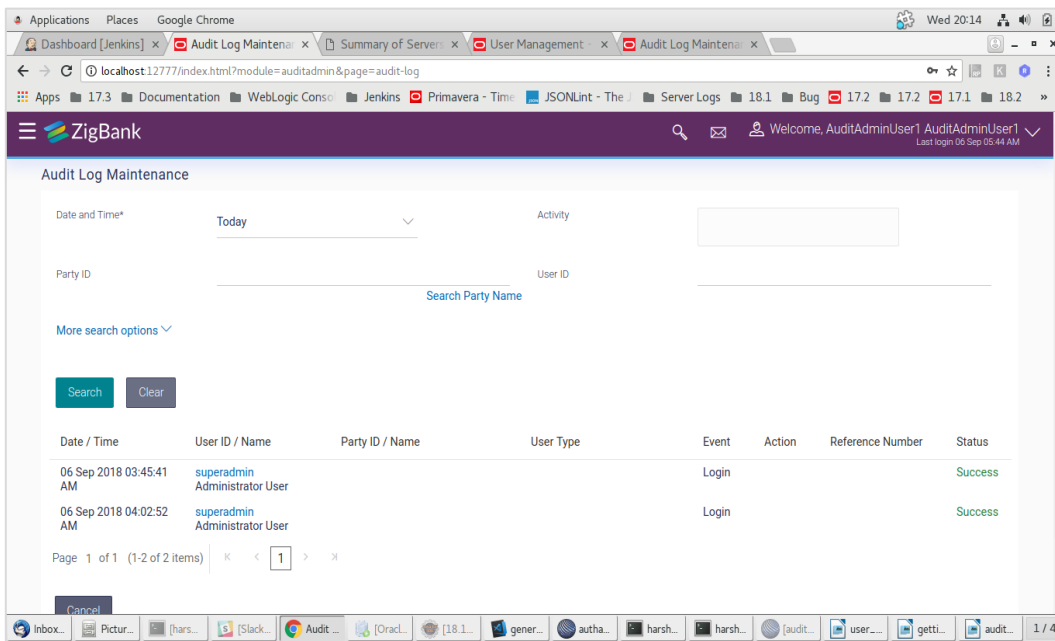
Applications Places Google Chrome
Wed 20:14

Dashboard [Jenkins] × Audit Log Maintenar × Summary of Servers × User Management - × Audit Log Maintenar ×

localhost:12777/index.html?module=auditadmin&page=audit-log

Apps 17.3 Documentation WebLogic Conso Jenkins Primavera - Time JSONLint - The J Server Logs 18.1 Bug 17.2 17.2 17.1 18.2 »

ZigBank
Welcome, AuditAdminUser1 AuditAdminUser1
Last login 06 Sep 05:44 AM

Audit Log Maintenance

Date and Time*
Today
Activity

Party ID
User ID
Search Party Name

More search options

Search Clear

| Date / Time | User ID / Name | Party ID / Name | User Type | Event | Action | Reference Number | Status |
|---|---|---|---|---|---|---|---|
| 06 Sep 2018 03:45:41 AM | superadmin Administrator User | | | Login | | | Success |
| 06 Sep 2018 04:02:52 AM | superadmin Administrator User | | | Login | | | Success |

Page 1 of 1 (1-2 of 2 items) 1

Cancel

Inbox... Pictur... [hars... [Slack... Audit ... [Oracl... [18.1... gener... autha... harsh... harsh... [audit... user_... getti... audit... 1 / 4